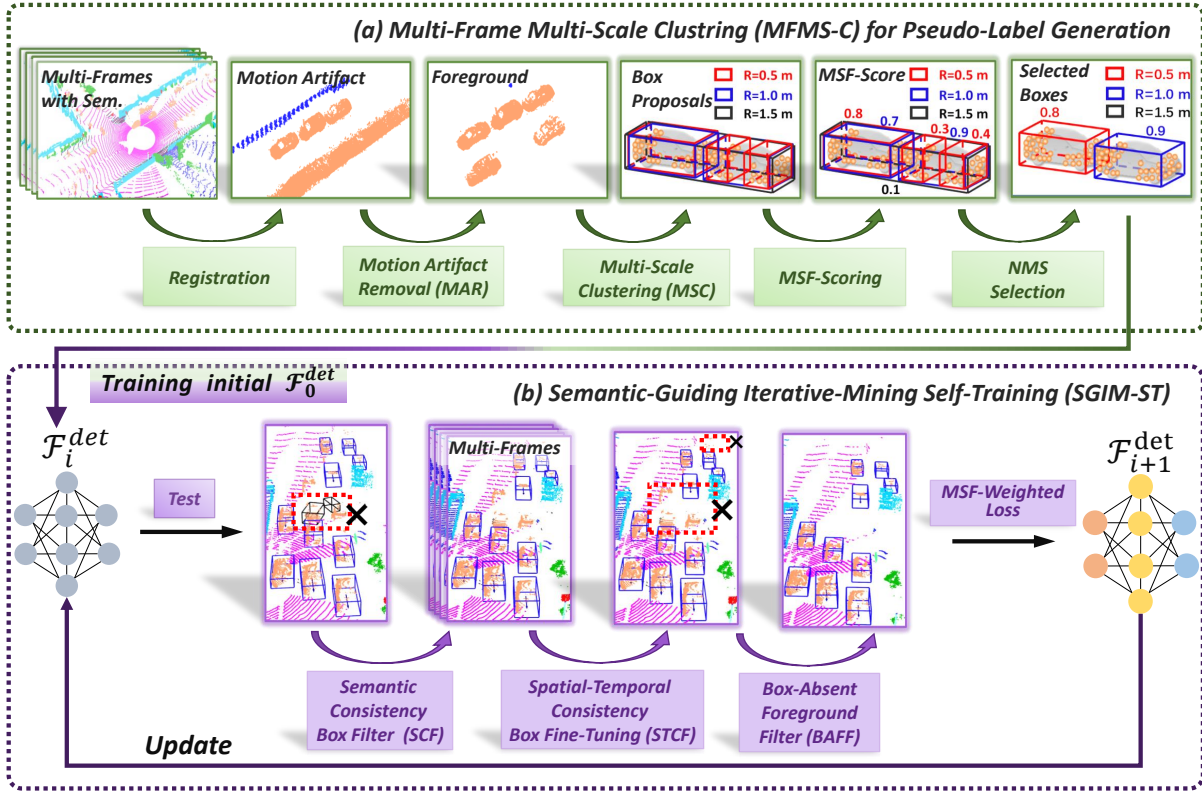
(a) Multi-Frame Multi-Scale Clustring (MFMS-C) for Pseudo-Label Generation

Multi-Frames with Sem.

Motion Artifact

Foreground

Box Proposals

R=0.5 m
R=1.0 m
R=1.5 m

MSF-Score

R=0.5 m
R=1.0 m
R=1.5 m

0.8 0.7 0.3 0.9 0.4 0.1

Selected Boxes

R=0.5 m
R=1.0 m
R=1.5 m

0.8 0.9

Registration

Motion Artifact Removal (MAR)

Multi-Scale Clustering (MSC)

MSF-Scoring

NMS Selection

Training initial $\mathcal{F}_0^{det}$

(b) Semantic-Guiding Iterative-Mining Self-Training (SGIM-ST)

$\mathcal{F}_i^{det}$

Test

Multi-Frames

MSF-Weighted Loss

$\mathcal{F}_{i+1}^{\text{det}}$

Semantic Consistency Box Filter (SCF)

Spatial-Temporal Consistency Box Fine-Tuning (STCF)

Box-Absent Foreground Filter (BAFF)

Update